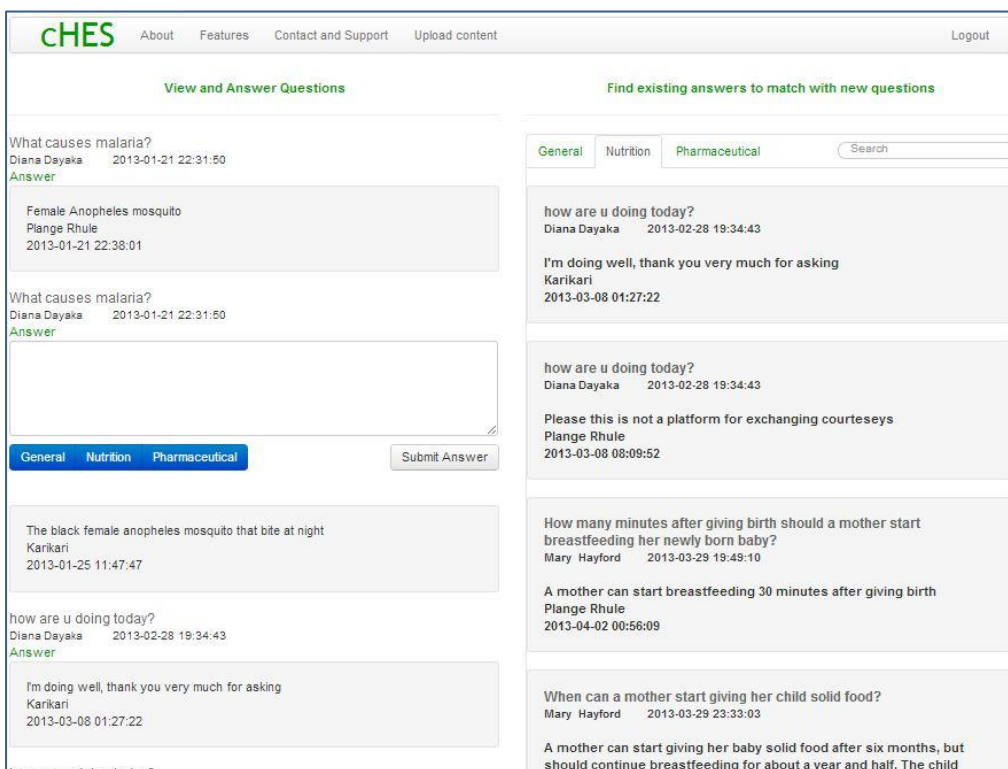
cHES About Features Contact and Support Upload content Logout

View and Answer Questions

What causes malaria?
Diana Dayaka 2013-01-21 22:31:50
Answer

Female Anopheles mosquito
Plange Rhule
2013-01-21 22:38:01

What causes malaria?
Diana Dayaka 2013-01-21 22:31:50
Answer

General Nutrition Pharmaceutical Submit Answer

The black female anopheles mosquito that bite at night
Karikari
2013-01-25 11:47:47

how are u doing today?
Diana Dayaka 2013-02-28 19:34:43
Answer

I'm doing well, thank you very much for asking
Karikari
2013-03-08 01:27:22

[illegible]

Find existing answers to match with new questions

General Nutrition Pharmaceutical Search

how are u doing today?
Diana Dayaka 2013-02-28 19:34:43

I'm doing well, thank you very much for asking
Karikari
2013-03-08 01:27:22

how are u doing today?
Diana Dayaka 2013-02-28 19:34:43

Please this is not a platform for exchanging courteseys
Plange Rhule
2013-03-08 08:09:52

How many minutes after giving birth should a mother start breastfeeding her newly born baby?
Mary Hayford 2013-03-29 19:49:10

A mother can start breastfeeding 30 minutes after giving birth
Plange Rhule
2013-04-02 00:56:09

When can a mother start giving her child solid food?
Mary Hayford 2013-03-29 23:33:03

A mother can start giving her baby solid food after six months, but should continue breastfeeding for about a year and half. The child